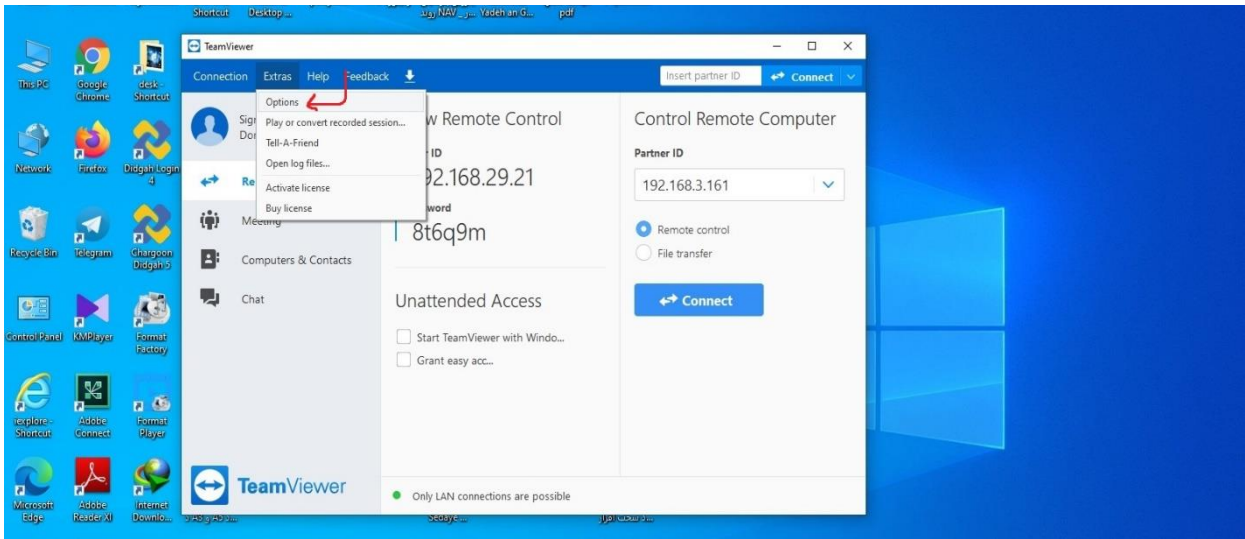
Shortcut Desktop... NAV_... Yadeh an G... pdf

This PC Google Chrome desk - Shortcut
Network Firefox Didgah Login 4
Recycle Bin Telegram Chargoon Didgah 5
Control Panel KMPlayer Format Factory
iexplore - Shortcut Adobe Connect Format Player
Microsoft Edge Adobe Reader XI Internet Downlo...

TeamViewer

Connection Extras Help Feedback

Insert partner ID
Connect

Options
Play or convert recorded session...
Tell-A-Friend
Open log files...
Activate license
Buy license

Sig
Do

Re
Meeting
Computers & Contacts
Chat

w Remote Control
ID
92.168.29.21
word
8t6q9m

Unattended Access
Start TeamViewer with Windo...
Grant easy acc...

Control Remote Computer
Partner ID
192.168.3.161
Remote control
File transfer
Connect

TeamViewer

Only LAN connections are possible

Sedaye...